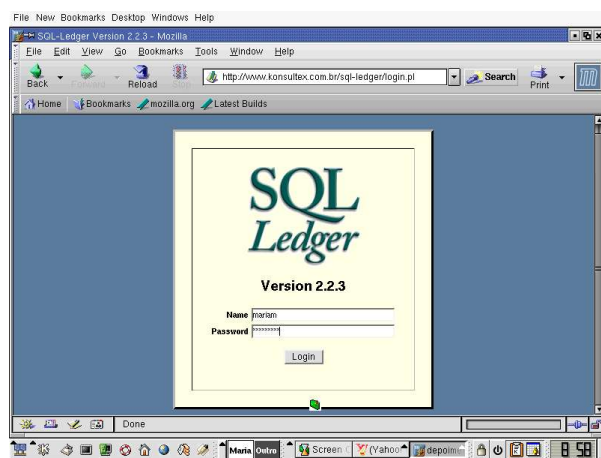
File New Bookmarks Desktop Windows Help

SQL-Ledger Version 2.2.3 - Mozilla

File Edit View Go Bookmarks Tools Window Help

Back Forward Reload Stop http://www.konsultex.com.br/sql-ledger/login.pl Search Print

Home Bookmarks mozilla.org Latest Builds

SQL Ledger

Version 2.2.3

Name mariam

Password ********

Login

Done

Maria Outro Screen (Yahoo depoim 8 58